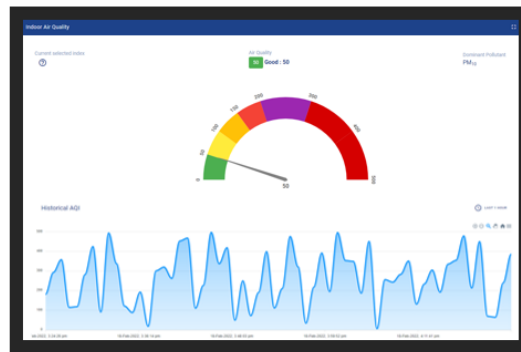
Indoor Air Quality

Current selected index

?

Air Quality

50 Good : 50

Dominant Pollutant

$PM_{10}$

0

50

100

150

200

300

400

500

50

Historical AQI

Load 1 week

500

400

300

200

100

0

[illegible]

10 Feb 2022, 1:30 pm

10 Feb 2022, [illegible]

10 Feb 2022, 3:00:00 pm

10 Feb 2022, 4:11:30 pm